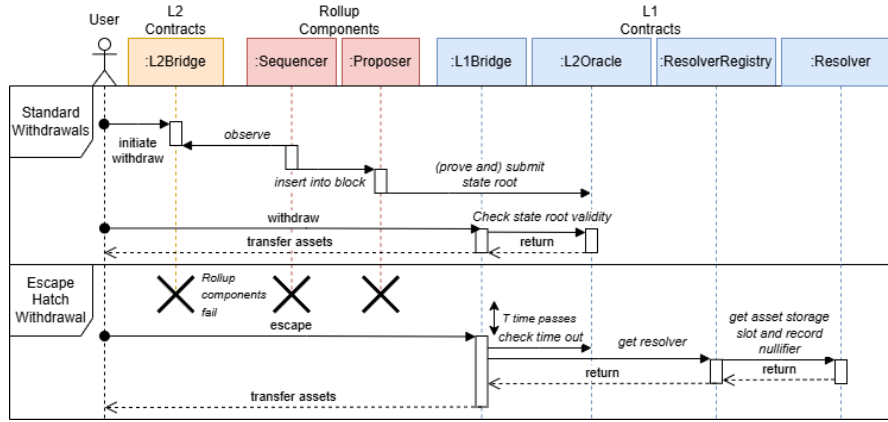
User

L2 Contracts

Rollup Components

L1 Contracts

:L2Bridge

:Sequencer

:Proposer

:L1Bridge

:L2Oracle

:ResolverRegistry

:Resolver

Standard Withdrawals

initiate withdraw

observe

insert into block

(prove and) submit state root

withdraw

Check state root validity

transfer assets

return

Escape Hatch Withdrawal

Rollup components fail

escape

T time passes

check time out

get resolver

get asset storage slot and record nullifier

return

return

transfer assets